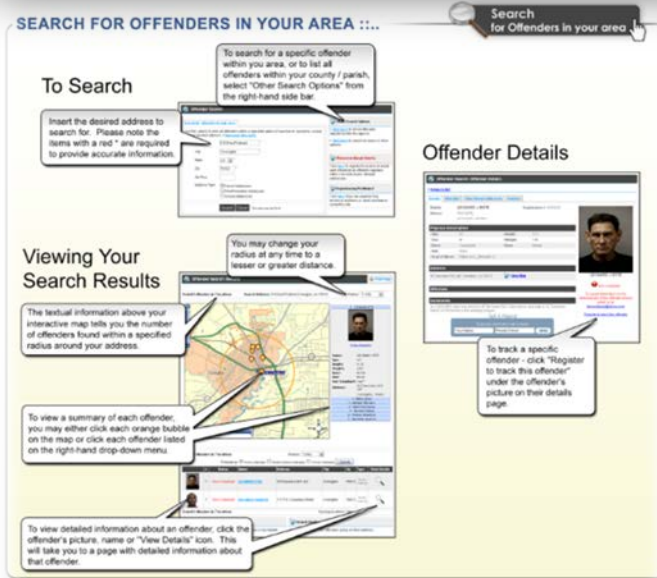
SEARCH FOR OFFENDERS IN YOUR AREA ::...

Search for Offenders in your area

To Search

To search for a specific offender within you area, or to list all offenders within your county / parish, select "Other Search Options" from the right-hand side bar.

Insert the desired address to search for. Please note the items with a red * are required to provide accurate information.

Offender Details

Viewing Your Search Results

You may change your radius at any time to a lesser or greater distance.

The textual information above your interactive map tells you the number of offenders found within a specified radius around your address.

To view a summary of each offender, you may either click each orange bubble on the map or click each offender listed on the right-hand drop-down menu.

To track a specific offender - click "Register to track this offender" under the offender's picture on their details page.

To view detailed information about an offender, click the offender's picture, name or "View Details" icon. This will take you to a page with detailed information about that offender.